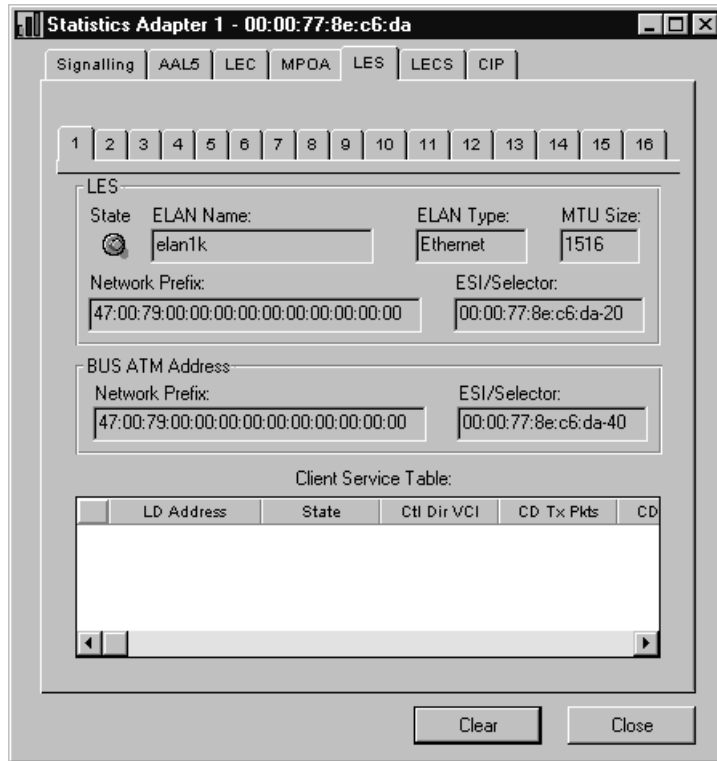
Statistics Adapter 1 - 00:00:77:8e:c6:da

Signalling | AAL5 | LEC | MPOA | LES | LECS | CIP

1 | 2 | 3 | 4 | 5 | 6 | 7 | 8 | 9 | 10 | 11 | 12 | 13 | 14 | 15 | 16

LES

State

ELAN Name:
elan1k

ELAN Type:
Ethernet

MTU Size:
1516

Network Prefix:
47:00:79:00:00:00:00:00:00:00:00:00:00

ESI/Selector:
00:00:77:8e:c6:da-20

BUS ATM Address

Network Prefix:
47:00:79:00:00:00:00:00:00:00:00:00:00

ESI/Selector:
00:00:77:8e:c6:da-40

Client Service Table:

| | LD Address | State | Ctl Dir VCI | CD Tx Pkts | CD |
|---|---|---|---|---|---|

Clear

Close